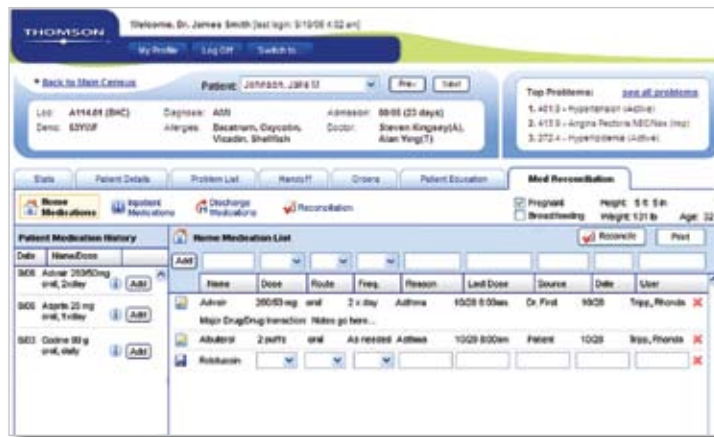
THOMSON

Welcome, Dr. James Smith [last login: 5/10/06 4:32 am]

My Profile | Log Off | Switch to

« Back to Main Census

Patient: Johnson, Jake D | Prev | Next

Loc: A114.01 (BHC) | Diagnosis: AMI | Admission: 08/06 (23 days)
Demo: 53Y/M | Allergies: Bacatrum, Oxycotin, Vicadin, Shellfish | Doctor: Steven Kingsley(A), Alan Yong(T)

Top Problems: see all problems
1. 401.9 - Hypertension (Active)
2. 413.9 - Angina Pectoris NEC/Nos (Inq)
3. 272.4 - Hyperlipidemia (Active)

Stats | Patient Details | Problem List | Handoff | Orders | Patient Education | Med Reconciliation

Home Medications | Inpatient Medications | Discharge Medications | Reconciliation

Pregnant | Breastfeeding | Height: 5 ft 5 in | Weight: 131 lb | Age: 32

Patient Medication History
| Date | Name/Dose | |
|---|---|---|
| 9/06 | Advair 250/50mg oral, 2x/day | Add |
| 9/06 | Aspirin 25 mg oral, 1x/day | Add |
| 9/03 | Codine 80 g oral, daily | Add |

Home Medication List | Reconcile | Print

Add

| | Name | Dose | Route | Freq. | Reason | Last Dose | Source | Date | User | |
|---|---|---|---|---|---|---|---|---|---|---|
| | Advair | 250/50 mg | oral | 2 x day | Asthma | 10/28 8:00am | Dr. First | 10/28 | Tripp, Rhonda | ✕ |
| | Major Drug/Drug Interaction: Notes go here... | | | | | | | | | |
| | Albuterol | 2 puffs | oral | As needed | Asthma | 10/28 8:00am | Patient | 10/28 | Tripp, Rhonda | ✕ |
| | Robitussin | | | | | | | | | ✕ |